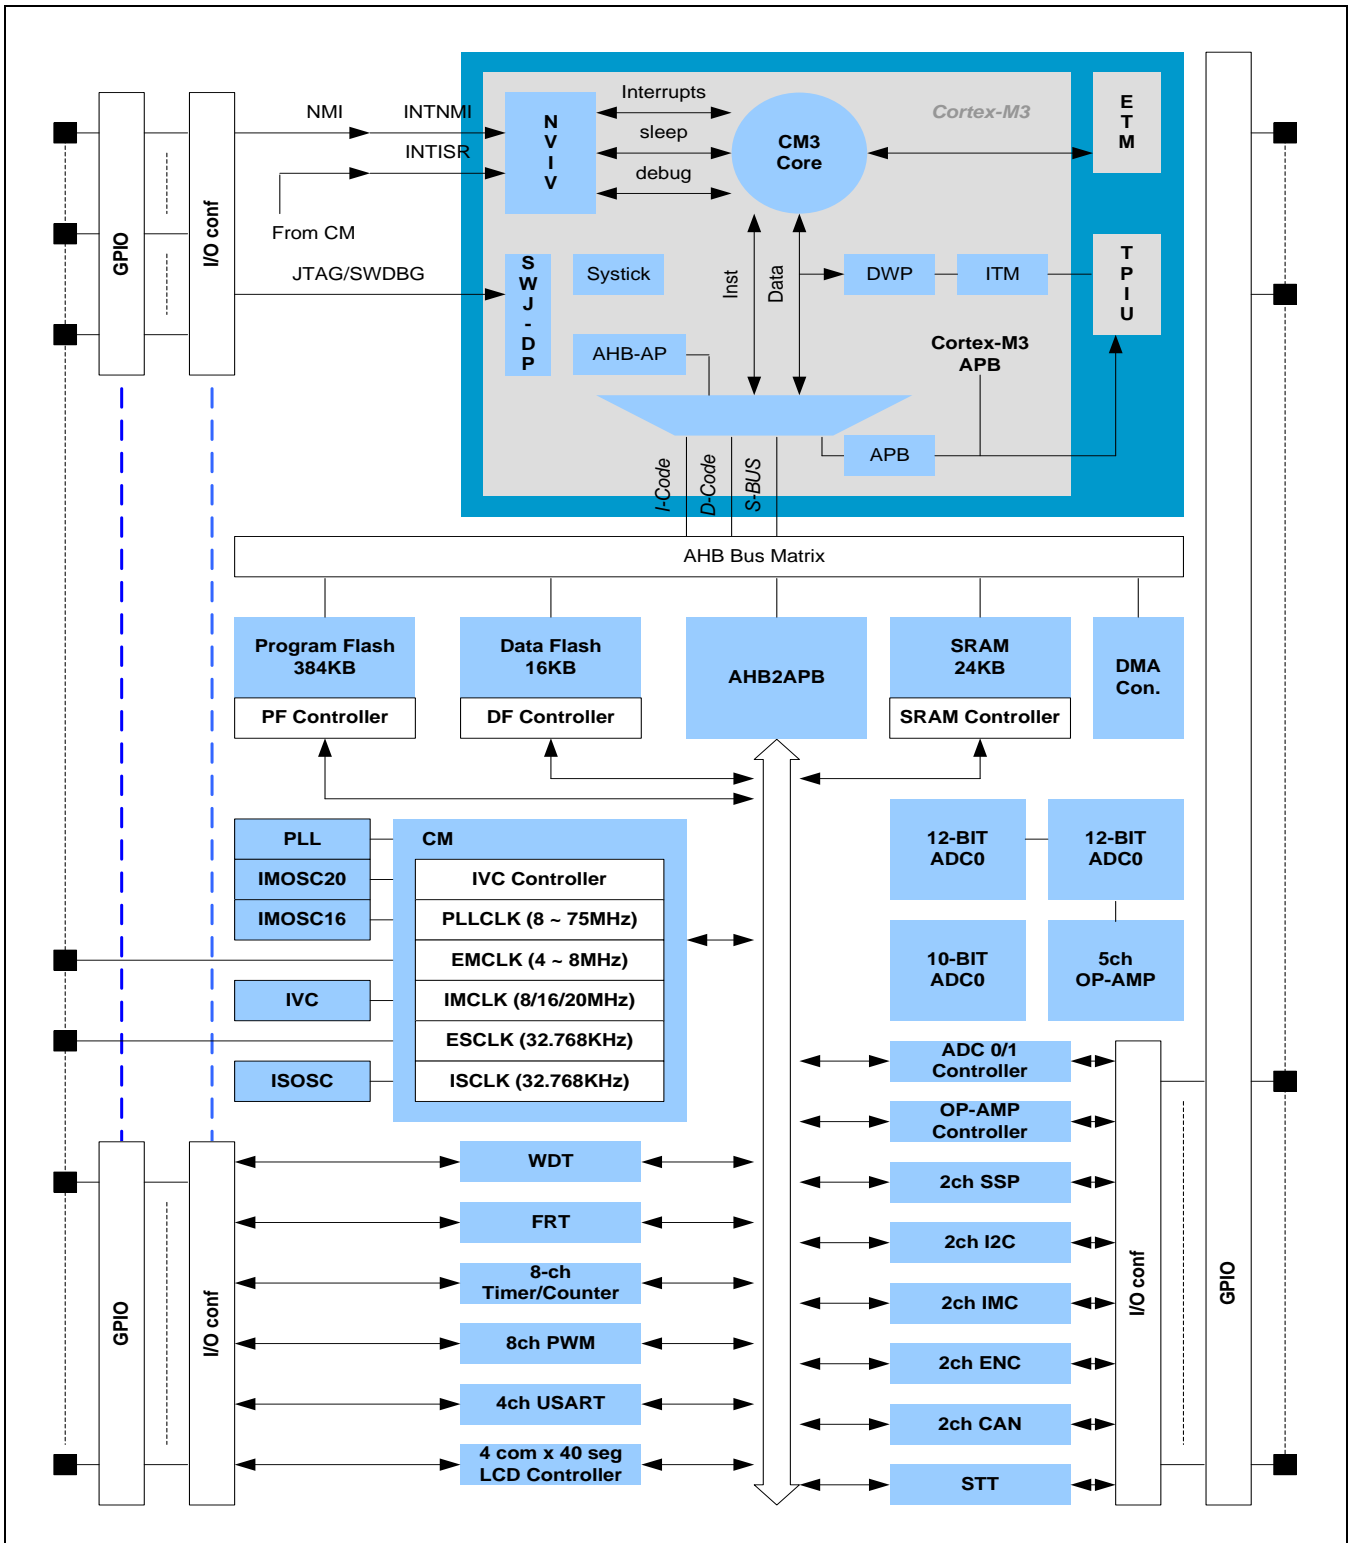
GPIO

I/O conf

NMI

INTNMI

INTISR

From CM

JTAG/SWDBG

N
V
I
V

Interrupts

sleep

debug

CM3
Core

Cortex-M3

E
T
M

S
W
J
-
D
P

Systick

AHB-AP

Inst

Data

DWP

ITM

T
P
I
U

Cortex-M3
APB

APB

I-Code

D-Code

S-BUS

AHB Bus Matrix

Program Flash
384KB

PF Controller

Data Flash
16KB

DF Controller

AHB2APB

SRAM
24KB

SRAM Controller

DMA
Con.

PLL

IMOSC20

IMOSC16

IVC

ISOSC

CM

IVC Controller

PLLCLK (8 ~ 75MHz)

EMCLK (4 ~ 8MHz)

IMCLK (8/16/20MHz)

ESCLK (32.768KHz)

ISCLK (32.768KHz)

12-BIT
ADC0

12-BIT
ADC0

10-BIT
ADC0

5ch
OP-AMP

ADC 0/1
Controller

OP-AMP
Controller

2ch SSP

2ch I2C

2ch IMC

2ch ENC

2ch CAN

STT

GPIO

I/O conf

WDT

FRT

8-ch
Timer/Counter

8ch PWM

4ch USART

4 com x 40 seg
LCD Controller

I/O conf

GPIO